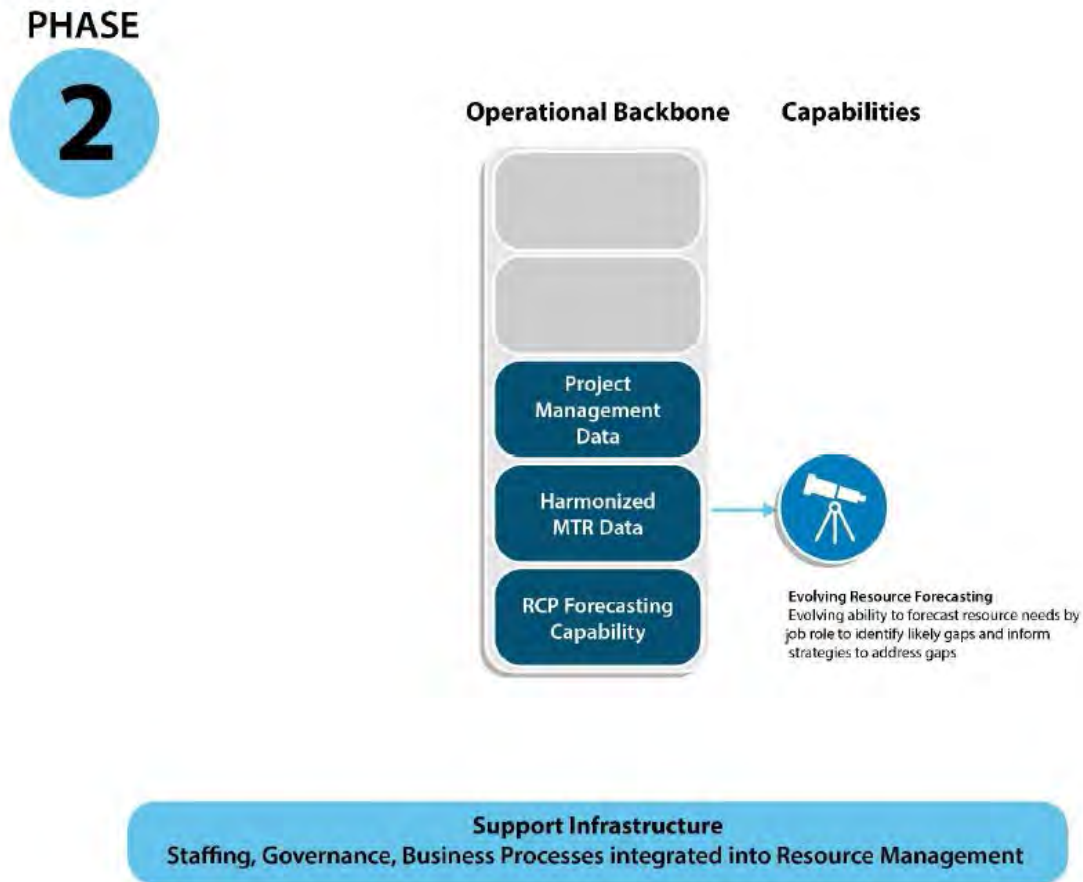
PHASE

2

Operational Backbone

Capabilities

Project Management Data

Harmonized MTR Data

RCP Forecasting Capability

Evolving Resource Forecasting
Evolving ability to forecast resource needs by job role to identify likely gaps and inform strategies to address gaps

Support Infrastructure
Staffing, Governance, Business Processes integrated into Resource Management